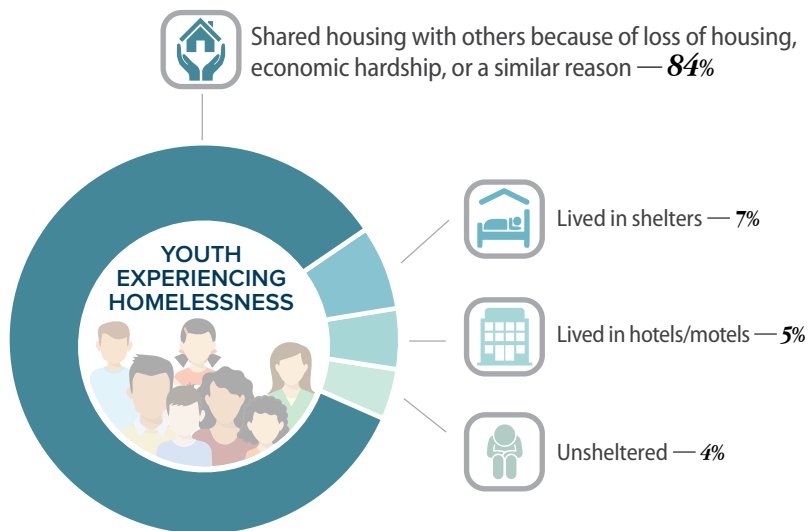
Shared housing with others because of loss of housing, economic hardship, or a similar reason — 84%

YOUTH EXPERIENCING HOMELESSNESS

Lived in shelters — 7%

Lived in hotels/motels — 5%

Unsheltered — 4%